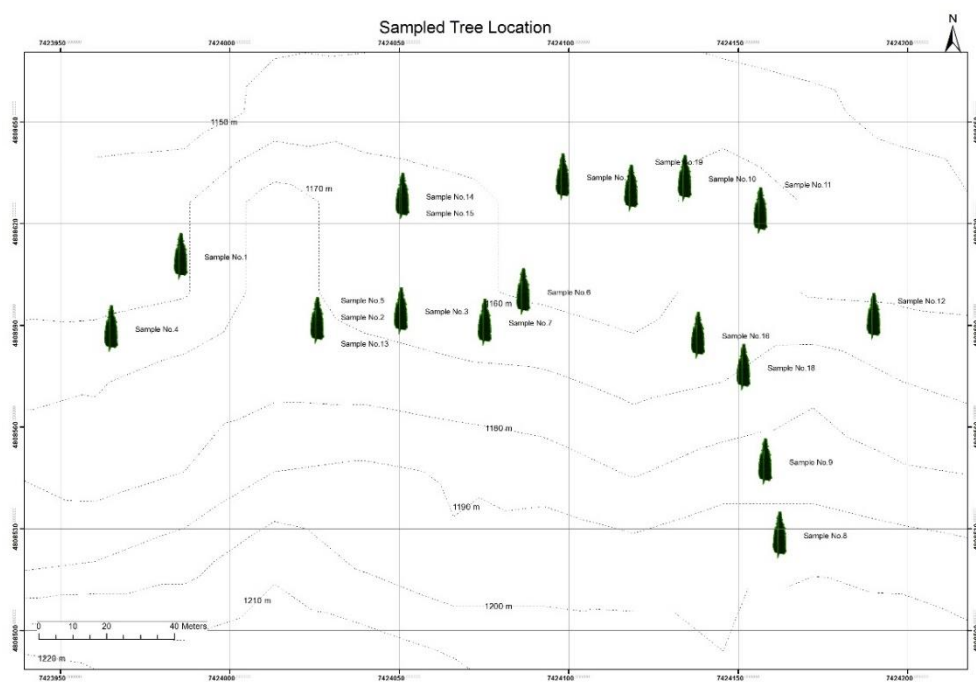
Sampled Tree Location

N

7423950
7424000
7424050
7424100
7424150
7424200

4808650
4808620
4808600
4808560
4808530
4808500

1150 m
1170 m
1160 m
1180 m
1190 m
1200 m
1210 m
1220 m

Sample No.1
Sample No.2
Sample No.3
Sample No.4
Sample No.5
Sample No.6
Sample No.7
Sample No.8
Sample No.9
Sample No.10
Sample No.11
Sample No.12
Sample No.13
Sample No.14
Sample No.15
Sample No.16
Sample No.18
Sample No.19
Sample No.

0 10 20 40 Meters

7423950
7424000
7424050
7424100
7424150
7424200